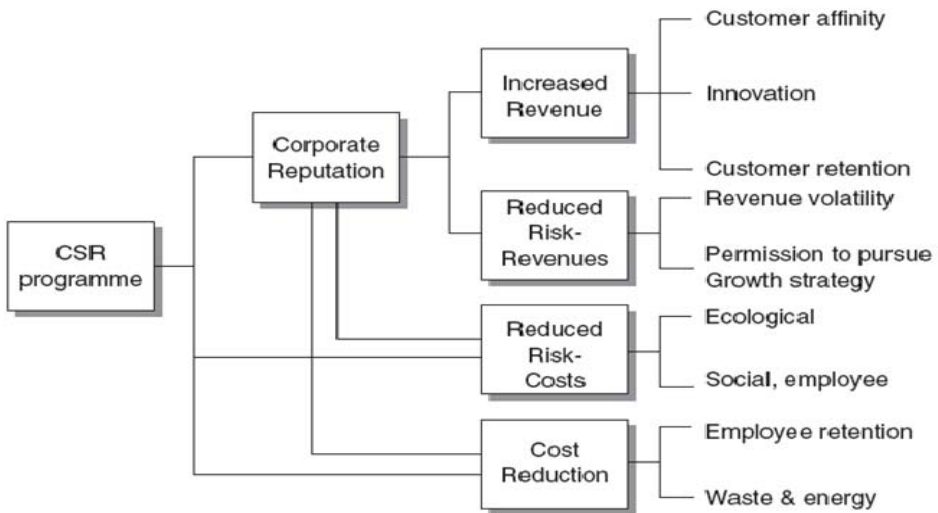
CSR programme

Corporate Reputation

Increased Revenue

Customer affinity

Innovation

Customer retention

Reduced Risk-Revenues

Revenue volatility

Permission to pursue Growth strategy

Reduced Risk-Costs

Ecological

Social, employee

Cost Reduction

Employee retention

Waste & energy